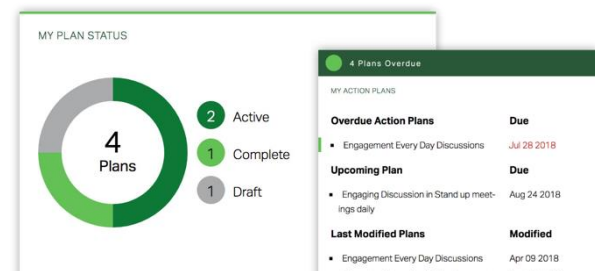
MY PLAN STATUS

4
Plans

2 Active
1 Complete
1 Draft

4 Plans Overdue

MY ACTION PLANS

| Overdue Action Plans | Due |
|---|---|
| ▪ Engagement Every Day Discussions | Jul 28 2018 |
| **Upcoming Plan** | **Due** |
| ▪ Engaging Discussion in Stand up meetings daily | Aug 24 2018 |
| **Last Modified Plans** | **Modified** |
| ▪ Engagement Every Day Discussions | Apr 09 2018 |